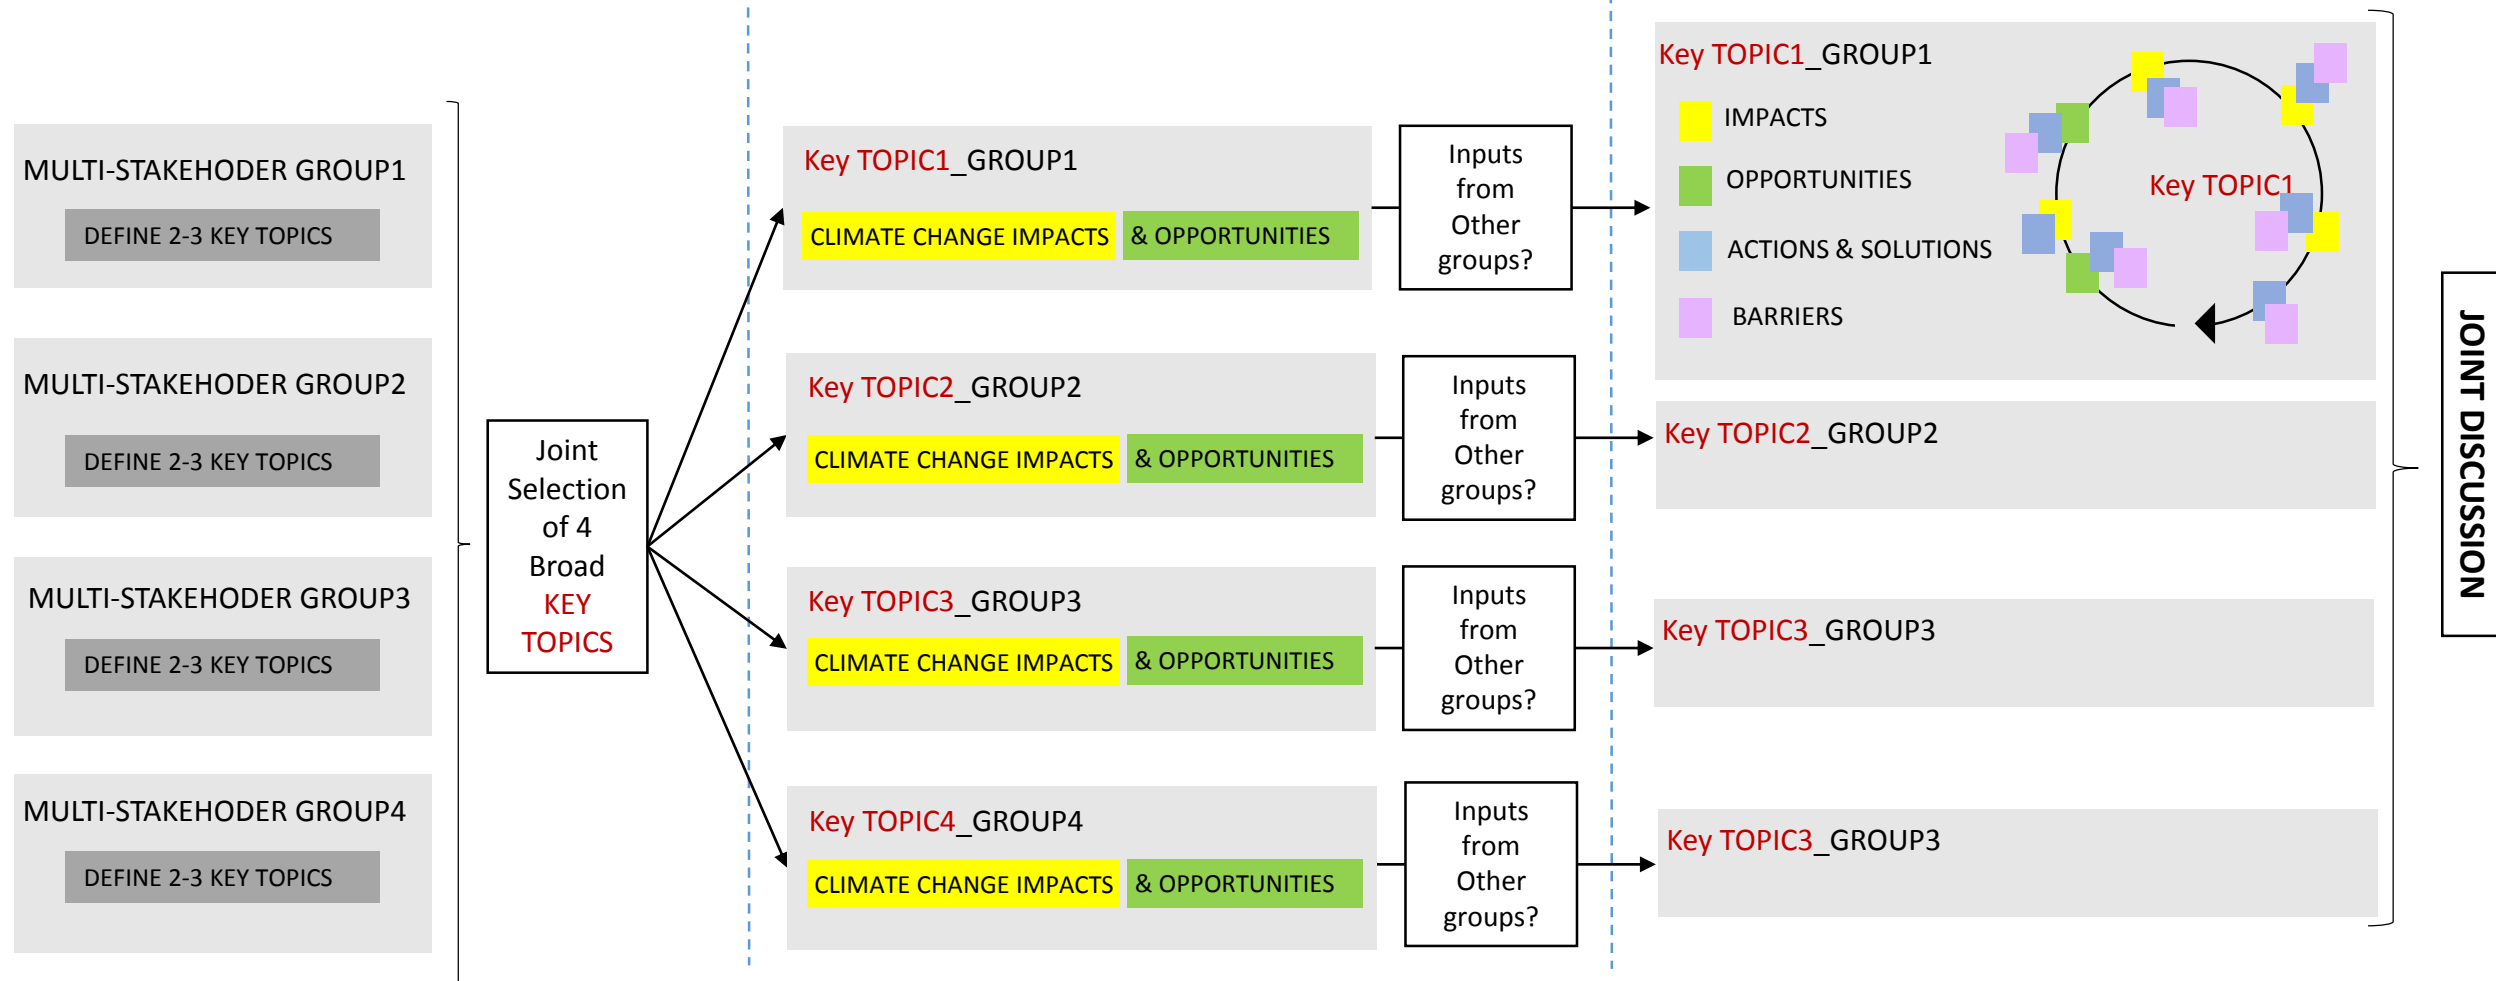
MULTI-STAKEHODER GROUP1

DEFINE 2-3 KEY TOPICS

MULTI-STAKEHODER GROUP2

DEFINE 2-3 KEY TOPICS

MULTI-STAKEHODER GROUP3

DEFINE 2-3 KEY TOPICS

MULTI-STAKEHODER GROUP4

DEFINE 2-3 KEY TOPICS

Joint Selection of 4 Broad KEY TOPICS

Key TOPIC1_GROUP1

CLIMATE CHANGE IMPACTS & OPPORTUNITIES

Inputs from Other groups?

Key TOPIC2_GROUP2

CLIMATE CHANGE IMPACTS & OPPORTUNITIES

Inputs from Other groups?

Key TOPIC3_GROUP3

CLIMATE CHANGE IMPACTS & OPPORTUNITIES

Inputs from Other groups?

Key TOPIC4_GROUP4

CLIMATE CHANGE IMPACTS & OPPORTUNITIES

Inputs from Other groups?

Key TOPIC1_GROUP1

IMPACTS

OPPORTUNITIES

ACTIONS & SOLUTIONS

BARRIERS

Key TOPIC1

Key TOPIC2_GROUP2

Key TOPIC3_GROUP3

Key TOPIC3_GROUP3

JOINT DISCUSSION